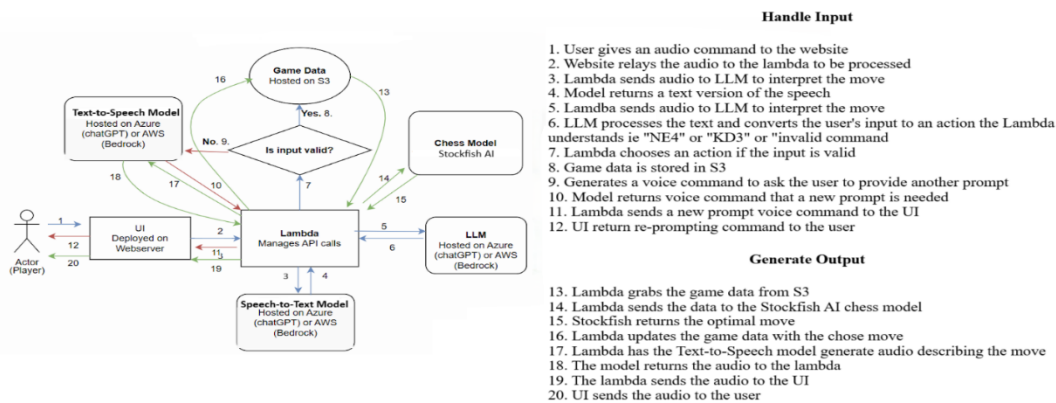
Game Data
Hosted on S3

16

13

Text-to-Speech Model
Hosted on Azure (chatGPT) or AWS (Bedrock)

Yes. 8.

No. 9.

Is input valid?

Chess Model
Stockfish AI

18

17

10

7

14

15

1

12

20

Actor (Player)

UI
Deployed on Webserver

2

11

3

19

Lambda
Manages API calls

5

6

LLM
Hosted on Azure (chatGPT) or AWS (Bedrock)

3

4

Speech-to-Text Model
Hosted on Azure (chatGPT) or AWS (Bedrock)

Handle Input

1. User gives an audio command to the website
2. Website relays the audio to the lambda to be processed
3. Lambda sends audio to LLM to interpret the move
4. Model returns a text version of the speech
5. Lambda sends audio to LLM to interpret the move
6. LLM processes the text and converts the user's input to an action the Lambda understands ie "NE4" or "KD3" or "invalid command
7. Lambda chooses an action if the input is valid
8. Game data is stored in S3
9. Generates a voice command to ask the user to provide another prompt
10. Model returns voice command that a new prompt is needed
11. Lambda sends a new prompt voice command to the UI
12. UI return re-prompting command to the user

Generate Output

13. Lambda grabs the game data from S3
14. Lambda sends the data to the Stockfish AI chess model
15. Stockfish returns the optimal move
16. Lambda updates the game data with the chose move
17. Lambda has the Text-to-Speech model generate audio describing the move
18. The model returns the audio to the lambda
19. The lambda sends the audio to the UI
20. UI sends the audio to the user